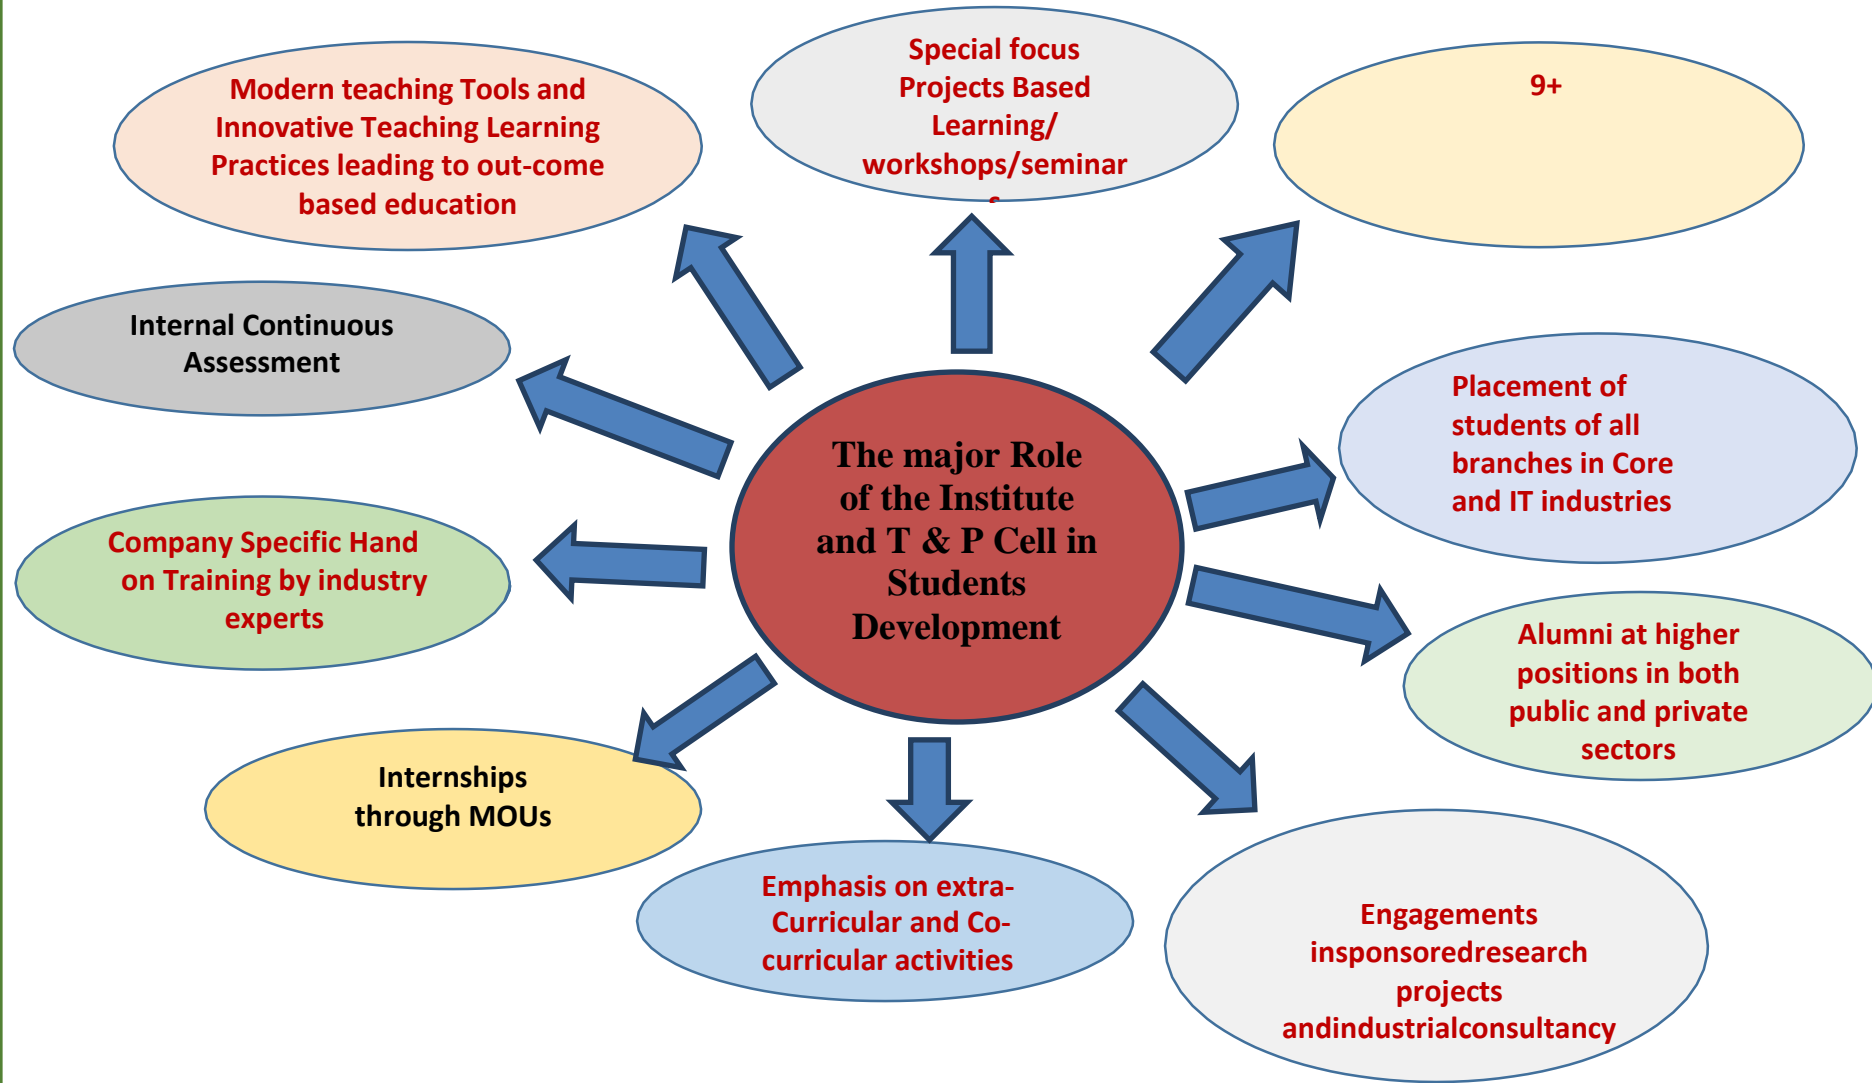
Modern teaching Tools and Innovative Teaching Learning Practices leading to out-come based education

Special focus Projects Based Learning/ workshops/seminar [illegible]

9+

Internal Continuous Assessment

The major Role of the Institute and T & P Cell in Students Development

Placement of students of all branches in Core and IT industries

Company Specific Hand on Training by industry experts

Alumni at higher positions in both public and private sectors

Internships through MOUs

Emphasis on extra-Curricular and Co-curricular activities

Engagements insponsoredresearch projects andindustrialconsultancy